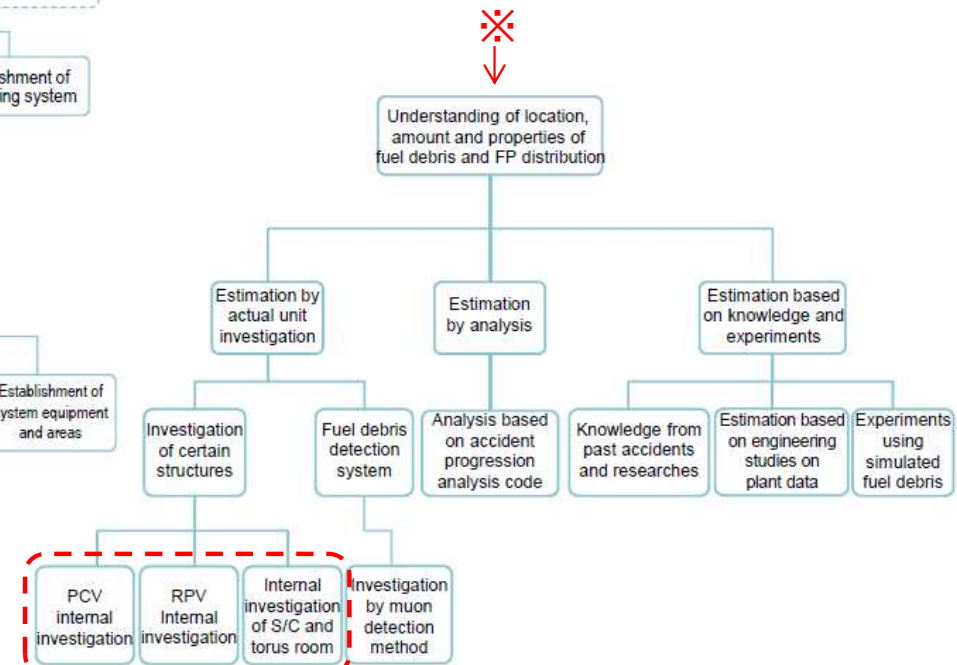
※

shment of
ing system

Understanding of location, amount and properties of fuel debris and FP distribution

Estimation by actual unit investigation

Estimation by analysis

Estimation based on knowledge and experiments

Establishment of
ystem equipment and areas

Investigation of certain structures

Fuel debris detection system

Analysis based on accident progression analysis code

Knowledge from past accidents and researches

Estimation based on engineering studies on plant data

Experiments using simulated fuel debris

PCV internal investigation

RPV Internal investigation

Internal investigation of S/C and torus room

Investigation by muon detection method